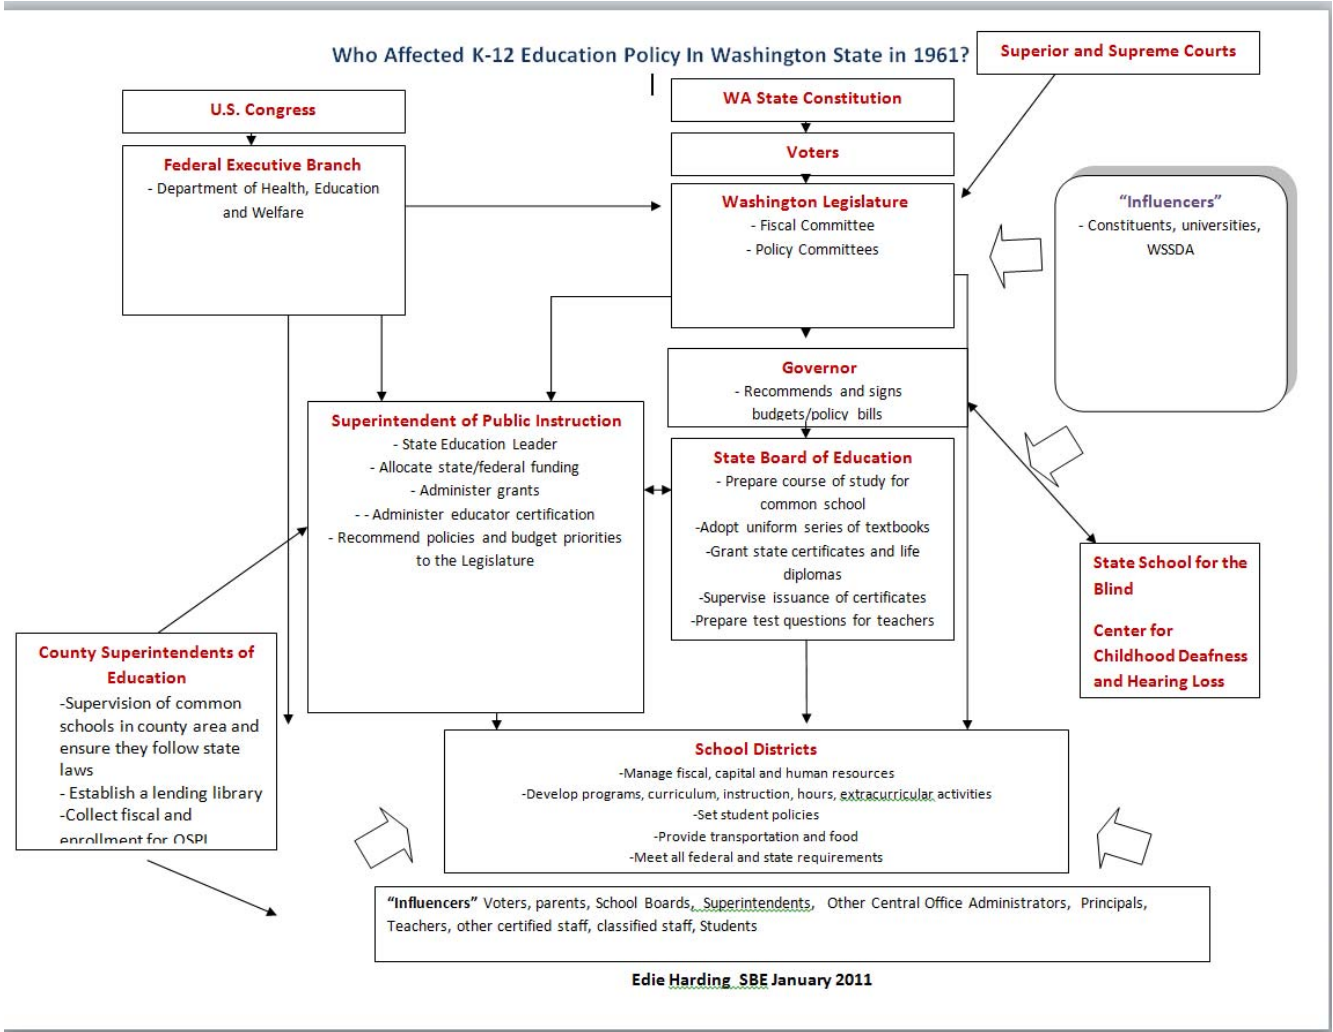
Who Affected K-12 Education Policy In Washington State in 1961?

Superior and Supreme Courts

U.S. Congress

WA State Constitution

Voters

Federal Executive Branch
- Department of Health, Education and Welfare

Washington Legislature
- Fiscal Committee
- Policy Committees

"Influencers"
- Constituents, universities, WSSDA

Governor
- Recommends and signs budgets/policy bills

Superintendent of Public Instruction
- State Education Leader
- Allocate state/federal funding
- Administer grants
- - Administer educator certification
- Recommend policies and budget priorities to the Legislature

State Board of Education
- Prepare course of study for common school
-Adopt uniform series of textbooks
-Grant state certificates and life diplomas
-Supervise issuance of certificates
-Prepare test questions for teachers

State School for the Blind

Center for Childhood Deafness and Hearing Loss

County Superintendents of Education
-Supervision of common schools in county area and ensure they follow state laws
- Establish a lending library
-Collect fiscal and enrollment for OSPI

School Districts
-Manage fiscal, capital and human resources
-Develop programs, curriculum, instruction, hours, extracurricular activities
-Set student policies
-Provide transportation and food
-Meet all federal and state requirements

"Influencers" Voters, parents, School Boards, Superintendents, Other Central Office Administrators, Principals, Teachers, other certified staff, classified staff, Students

Edie Harding SBE January 2011